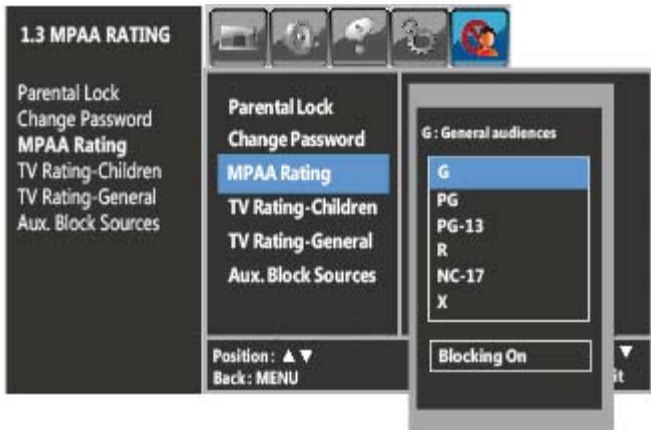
1.3 MPAA RATING

Parental Lock
Change Password
MPAA Rating
TV Rating-Children
TV Rating-General
Aux. Block Sources

Parental Lock
Change Password
MPAA Rating
TV Rating-Children
TV Rating-General
Aux. Block Sources

G : General audiences

G
PG
PG-13
R
NC-17
X

Blocking On

Position : ▲▼
Back : MENU

▼
it